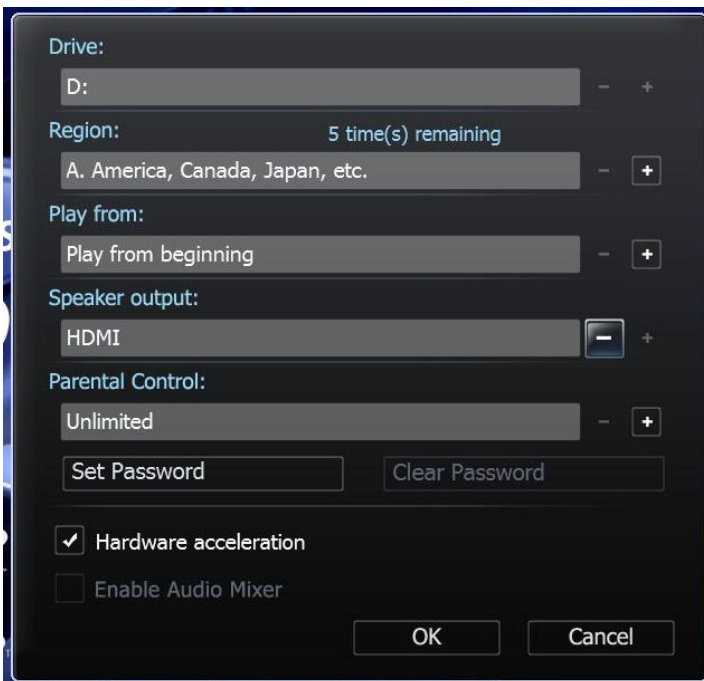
Drive:
D:
−
+
Region:
5 time(s) remaining
A. America, Canada, Japan, etc.
−
+
Play from:
Play from beginning
−
+
Speaker output:
HDMI
−
+
Parental Control:
Unlimited
−
+
Set Password
Clear Password
Hardware acceleration
Enable Audio Mixer
OK
Cancel